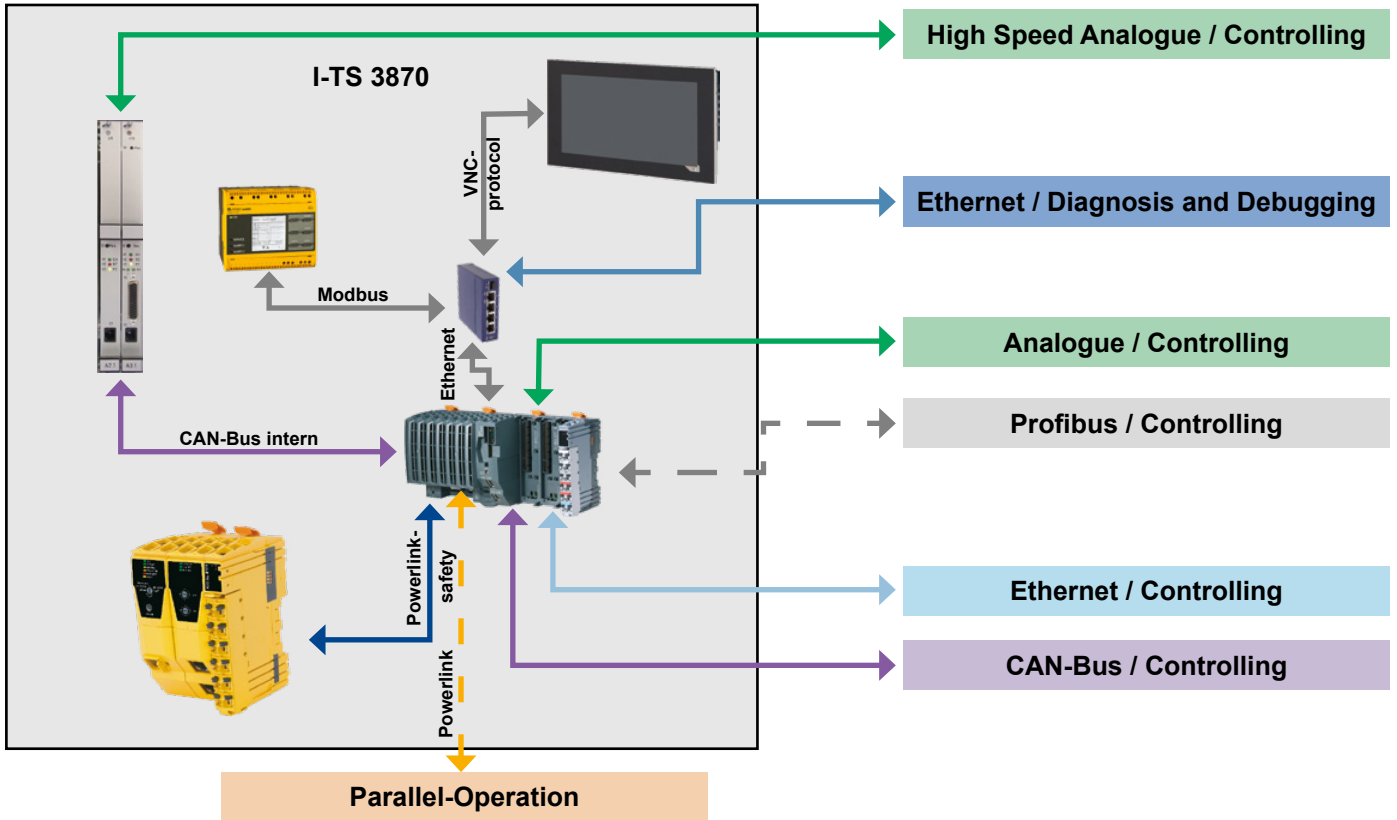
I-TS 3870

High Speed Analogue / Controlling

VNC-protocol

Ethernet / Diagnosis and Debugging

Modbus

Ethernet

Analogue / Controlling

CAN-Bus intern

Profibus / Controlling

Powerlink-safety

Ethernet / Controlling

CAN-Bus / Controlling

Powerlink

Parallel-Operation